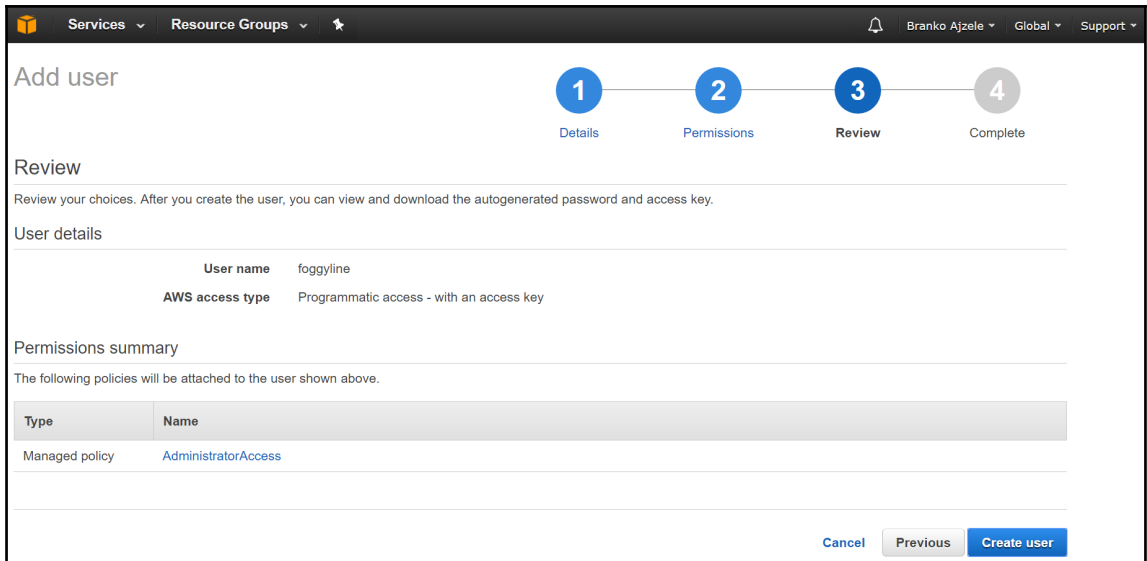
Services Resource Groups Branko Ajzele Global Support

Add user

1 Details
2 Permissions
3 Review
4 Complete

Review

Review your choices. After you create the user, you can view and download the autogenerated password and access key.

User details

User name foggyline
AWS access type Programmatic access - with an access key

Permissions summary

The following policies will be attached to the user shown above.

| Type | Name |
|---|---|
| Managed policy | AdministratorAccess |

Cancel Previous Create user